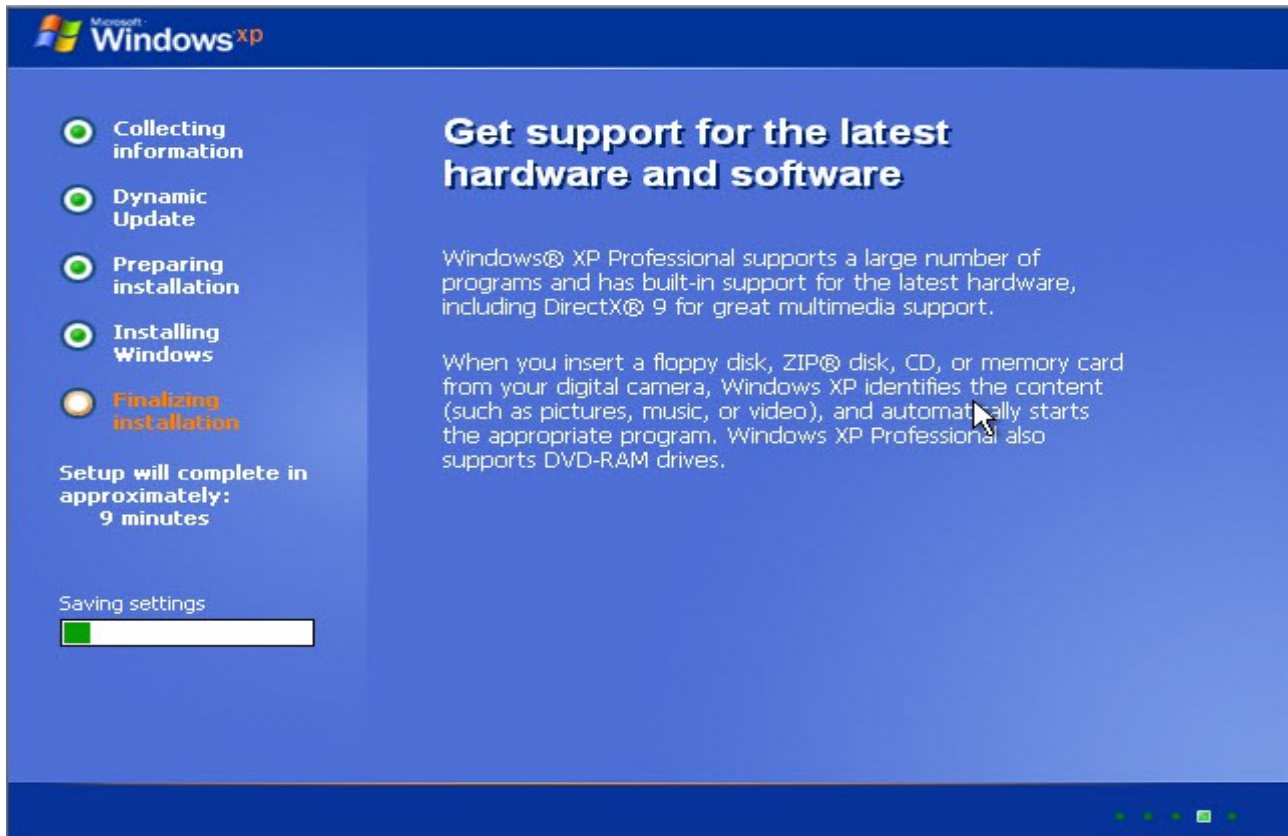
Microsoft Windows xp

Collecting information

Dynamic Update

Preparing installation

Installing Windows

Finalizing installation

Setup will complete in approximately: 9 minutes

Saving settings

Get support for the latest hardware and software

Windows® XP Professional supports a large number of programs and has built-in support for the latest hardware, including DirectX® 9 for great multimedia support.

When you insert a floppy disk, ZIP® disk, CD, or memory card from your digital camera, Windows XP identifies the content (such as pictures, music, or video), and automatically starts the appropriate program. Windows XP Professional also supports DVD-RAM drives.